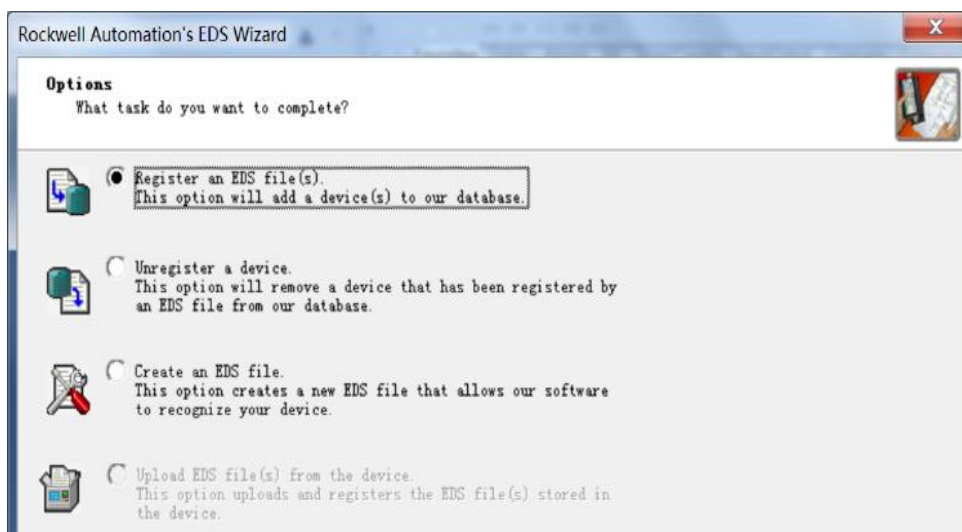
Rockwell Automation's EDS Wizard

X

Options
What task do you want to complete?

Register an EDS file(s).
This option will add a device(s) to our database.

Unregister a device.
This option will remove a device that has been registered by an EDS file from our database.

Create an EDS file.
This option creates a new EDS file that allows our software to recognize your device.

Upload EDS file(s) from the device.
This option uploads and registers the EDS file(s) stored in the device.